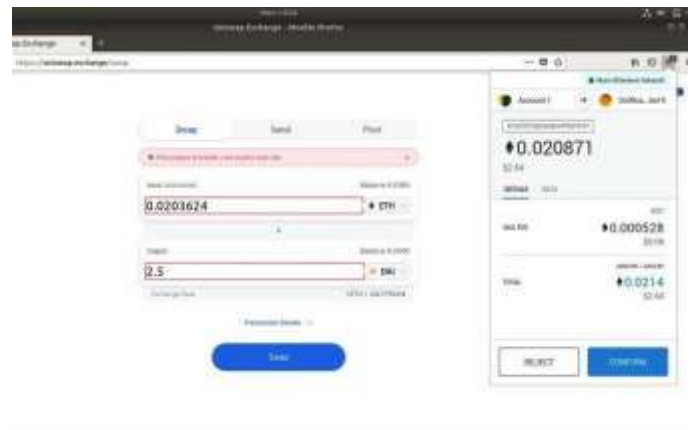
Uniswap Exchange - Mozilla Firefox

ap Exchange

https://uniswap.exchange/swap

Swap

Send

Pool

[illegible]

Input (estimated)

0.0203624

ETH

Output

2.5

DAI

Exchange Rate

Advanced Details

Swap

Main Ethereum Network

Account 1

0x8f5a...4ef4

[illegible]

♦0.020871

$2.54

DETAILS

DATA

GAS FEE

♦0.000528

$0.06

TOTAL

♦0.0214

$2.60

REJECT

CONFIRM